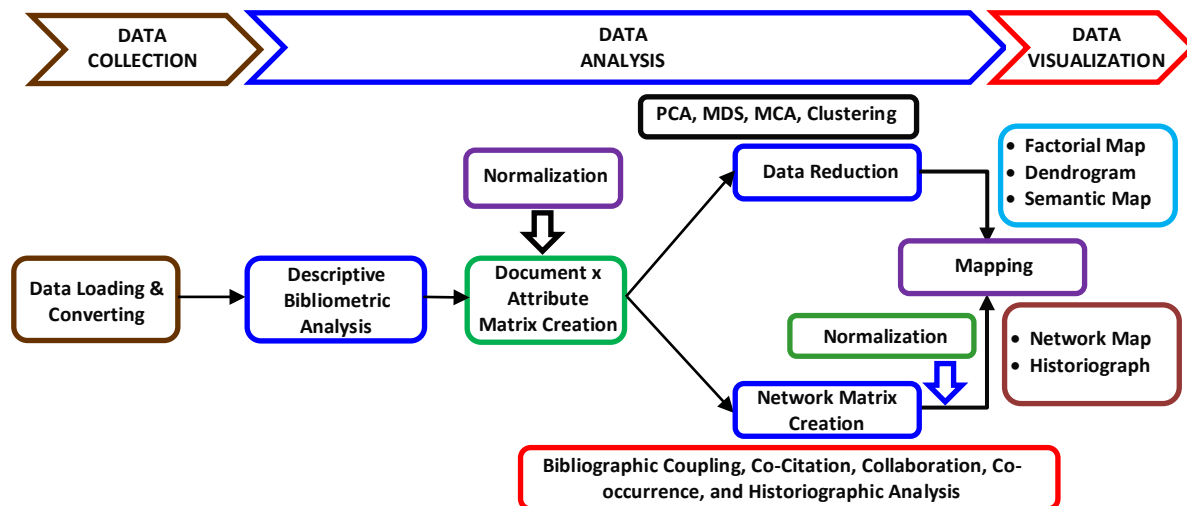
DATA COLLECTION

DATA ANALYSIS

DATA VISUALIZATION

PCA, MDS, MCA, Clustering

Factorial Map
Dendrogram
Semantic Map

Normalization

Data Reduction

Mapping

Data Loading & Converting

Descriptive Bibliometric Analysis

Document x Attribute Matrix Creation

Normalization

Network Map
Historiograph

Network Matrix Creation

Bibliographic Coupling, Co-Citation, Collaboration, Co-occurrence, and Historiographic Analysis